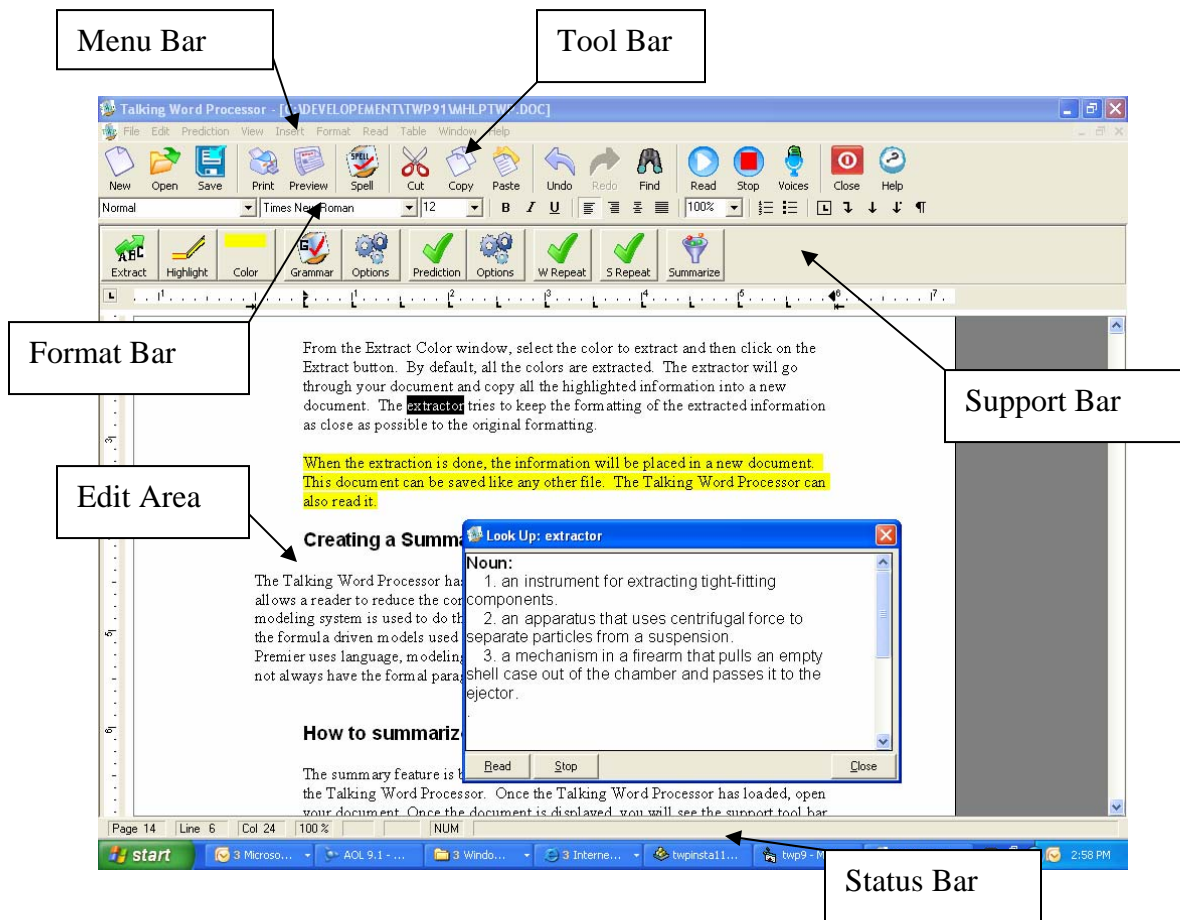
Menu Bar

Tool Bar

Talking Word Processor - [C:\DEVELOPEMENT\TWP91\MHLPTWP.DOC]

File Edit Prediction View Insert Format Read Table Window Help

New Open Save Print Preview Spell Cut Copy Paste Undo Redo Find Read Stop Voices Close Help

Normal Times New Roman 12 B I U 100%

Extract Highlight Color Grammar Options Prediction Options W Repeat S Repeat Summarize

Format Bar

Support Bar

From the Extract Color window, select the color to extract and then click on the Extract button. By default, all the colors are extracted. The extractor will go through your document and copy all the highlighted information into a new document. The extractor tries to keep the formatting of the extracted information as close as possible to the original formatting.

When the extraction is done, the information will be placed in a new document. This document can be saved like any other file. The Talking Word Processor can also read it.

Edit Area

Creating a Summa

The Talking Word Processor has allows a reader to reduce the con modeling system is used to do th the formula driven models used Premier uses language, modeling not always have the formal parag

How to summariz

The summary feature is b the Talking Word Processor. Once the Talking Word Processor has loaded, open your document. Once the document is displayed, you will see the support tool bar

Look Up: extractor

Noun:
1. an instrument for extracting tight-fitting components.
2. an apparatus that uses centrifugal force to separate particles from a suspension.
3. a mechanism in a firearm that pulls an empty shell case out of the chamber and passes it to the ejector.

Read Stop Close

Page 14 Line 6 Col 24 100 % NUM

start 3 Microso... AOL 9.1 - ... 3 Windo... 3 Interne... twpinsta11... twp9 - M 2:58 PM

Status Bar